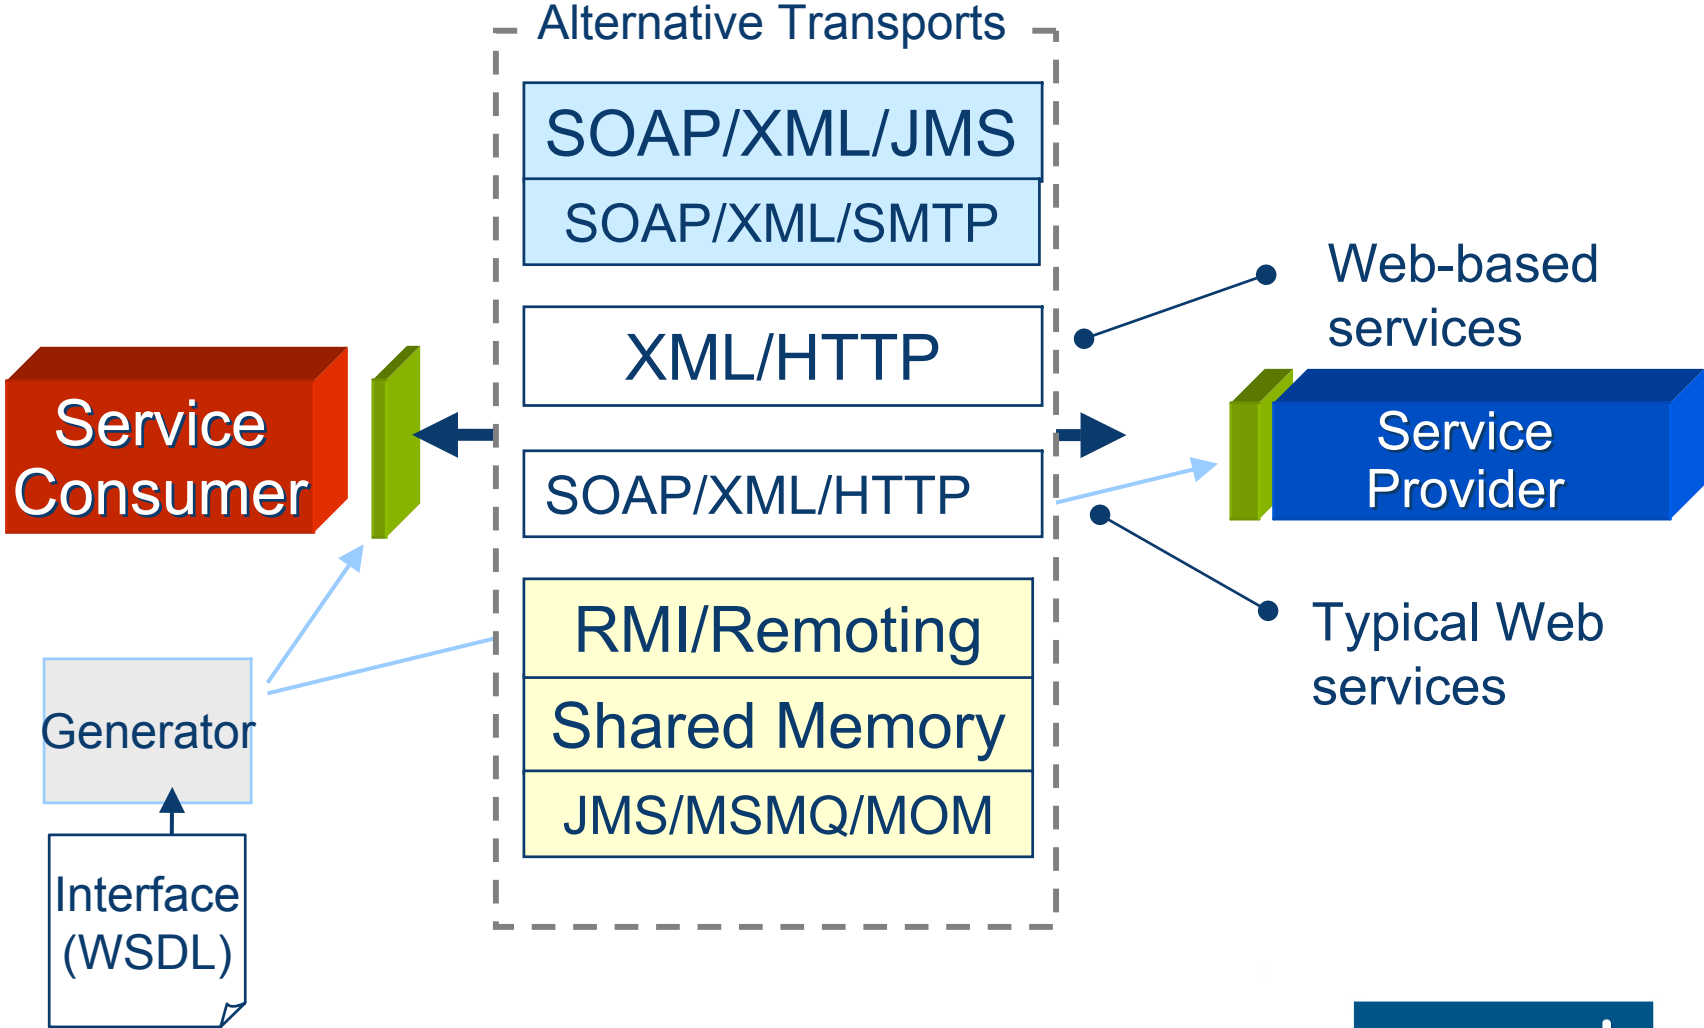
Alternative Transports

SOAP/XML/JMS

SOAP/XML/SMTP

XML/HTTP

SOAP/XML/HTTP

RMI/Remoting

Shared Memory

JMS/MSMQ/MOM

Service Consumer

Service Provider

Web-based services

Typical Web services

Generator

Interface (WSDL)